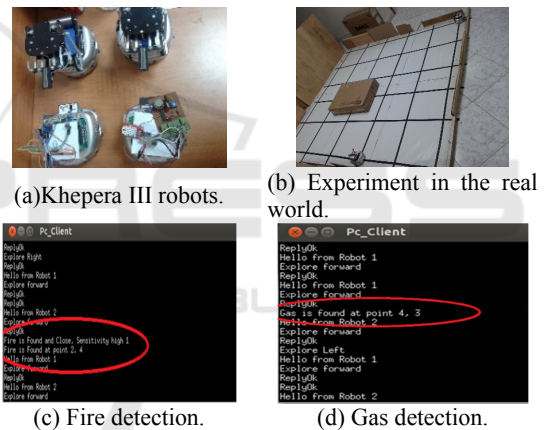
(a)Khepera III robots.

(b) Experiment in the real world.

Pc_Client

ReplyOk
Explore Right
ReplyOk
Hello from Robot 1
Explore forward
ReplyOk
ReplyOk
Hello from Robot 2
Explore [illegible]
ReplyOk
Fire is Found and Close, Sensitivity high 1
Fire is Found at point 2, 4
Hello from Robot 1
Explore forward
ReplyOk
ReplyOk
Hello from Robot 2
Explore forward

Pc_Client

ReplyOk
Hello from Robot 1
Explore forward
Hello from Robot 1
Explore forward
ReplyOk
Gas is found at point 4, 3
Hello from Robot 2
Explore forward
ReplyOk
Explore Left
Hello from Robot 1
Explore forward
ReplyOk
Hello from Robot 2

(c) Fire detection.

(d) Gas detection.